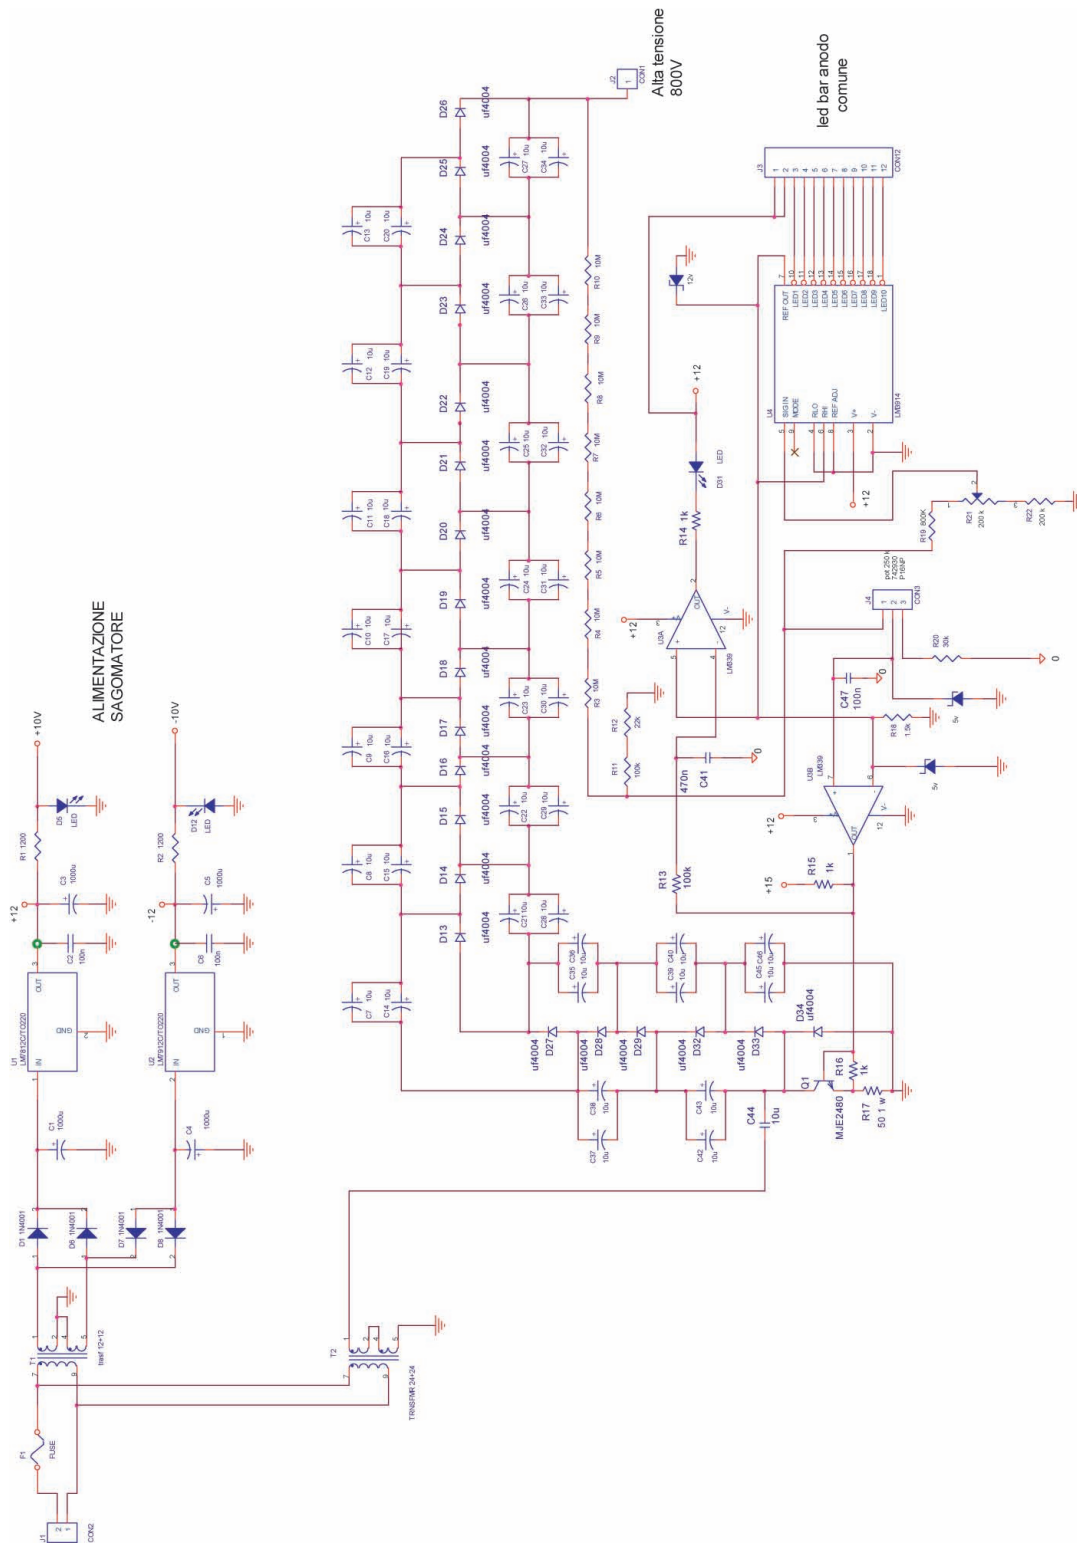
ALIMENTAZIONE SAGOMATORE

Alta tensione 800V

led bar anodo comune

+10V
-10V
+12
-12
D5 LED
D12 LED
R1 1200
R2 1200
C3 1000u
C5 1000u
C2 100n
C6 100n
U1 LM7812C/TO220
U2 LM7912C/TO220
IN OUT GND
C1 1000u
C4 1000u
D1 1N4001
D6 1N4001
D7 1N4001
D8 1N4001
T1 trasf 12+12
T2 TRNSFMR 24+24
F1 FUSE
J1 CON2
J2 CON1

D13 D14 D15 D16 D17 D18 D19 D20 D21 D22 D23 D24 D25 D26
uf4004
C7 10u C8 10u C9 10u C10 10u C11 10u C12 10u C13 10u
C14 10u C15 10u C16 10u C17 10u C18 10u C19 10u C20 10u
C21 10u C22 10u C23 10u C24 10u C25 10u C26 10u C27 10u
C28 10u C29 10u C30 10u C31 10u C32 10u C33 10u C34 10u
R3 10M R4 10M R5 10M R6 10M R7 10M R8 10M R9 10M R10 10M
C35 10u C36 10u C39 10u C40 10u C45 10u C46 10u
C37 10u C38 10u C42 10u C43 10u C44 10u
D27 D28 D29 D32 D33 D34 uf4004
Q1 MJE2480
R16 1k
R17 50 1 w
R13 100k
R15 1k
+15
C41 470n
R11 100k
R12 22k
U3A LM339
U3B LM339
OUT V-
R14 1k
D31 LED
C47 100n
R18 1.5k
5v
5v
R20 30k
J4 CON3
pot 250 k 74230 P16NP
R19 800k
R21 200 k
R22 200 k
U4 LM3914
SIG IN MODE RLO RHI REF ADJ V+ V-
REF OUT LED1 LED2 LED3 LED4 LED5 LED6 LED7 LED8 LED9 LED10
J3 CON12
12v
0